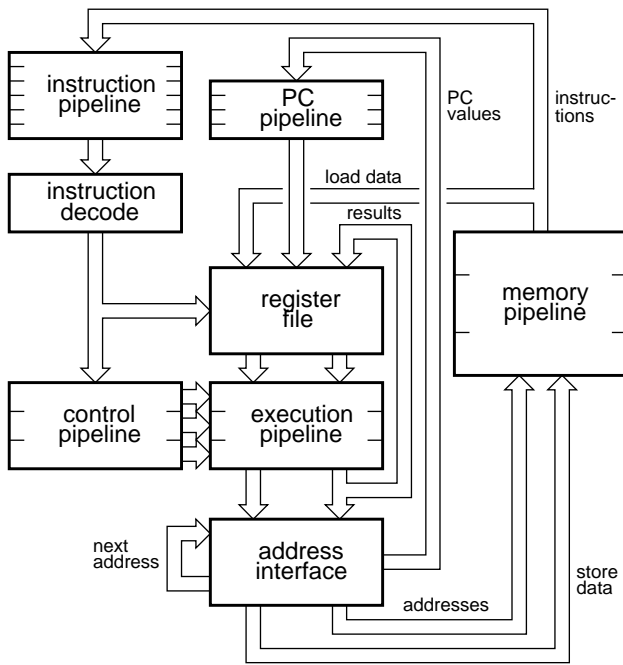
instruction pipeline

PC pipeline

PC values

instructions

instruction decode

load data

results

register file

memory pipeline

control pipeline

execution pipeline

next address

address interface

store data

addresses